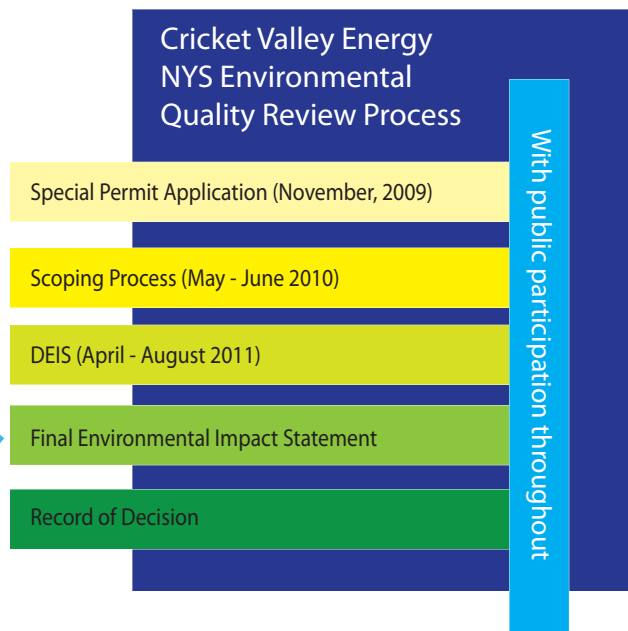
Cricket Valley Energy
NYS Environmental
Quality Review Process

Special Permit Application (November, 2009)

Scoping Process (May - June 2010)

DEIS (April - August 2011)

Final Environmental Impact Statement

Record of Decision

With public participation throughout